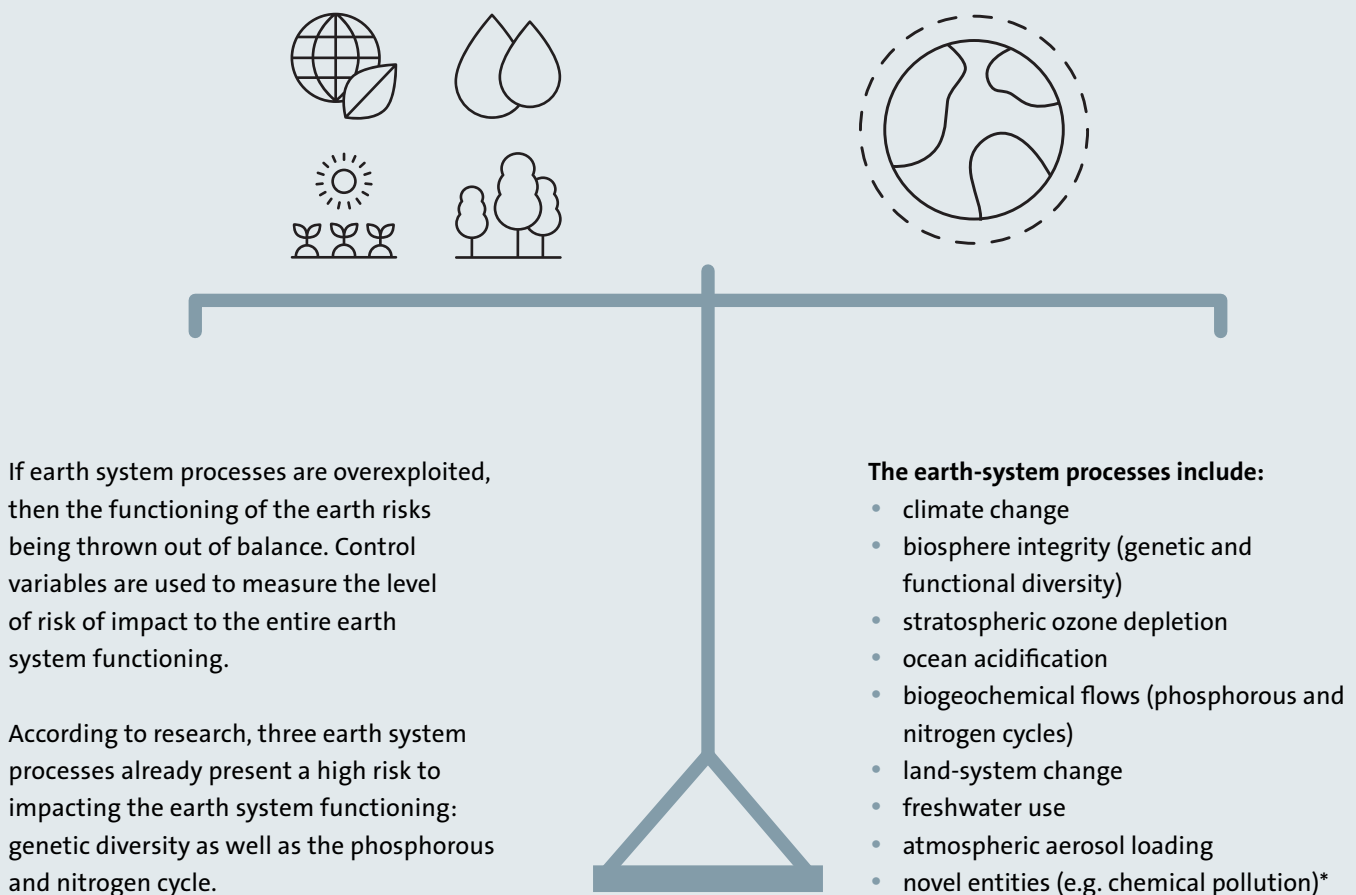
If earth system processes are overexploited, then the functioning of the earth risks being thrown out of balance. Control variables are used to measure the level of risk of impact to the entire earth system functioning.

According to research, three earth system processes already present a high risk to impacting the earth system functioning: genetic diversity as well as the phosphorous and nitrogen cycle.

**The earth-system processes include:**
- climate change
- biosphere integrity (genetic and functional diversity)
- stratospheric ozone depletion
- ocean acidification
- biogeochemical flows (phosphorous and nitrogen cycles)
- land-system change
- freshwater use
- atmospheric aerosol loading
- novel entities (e.g. chemical pollution)*